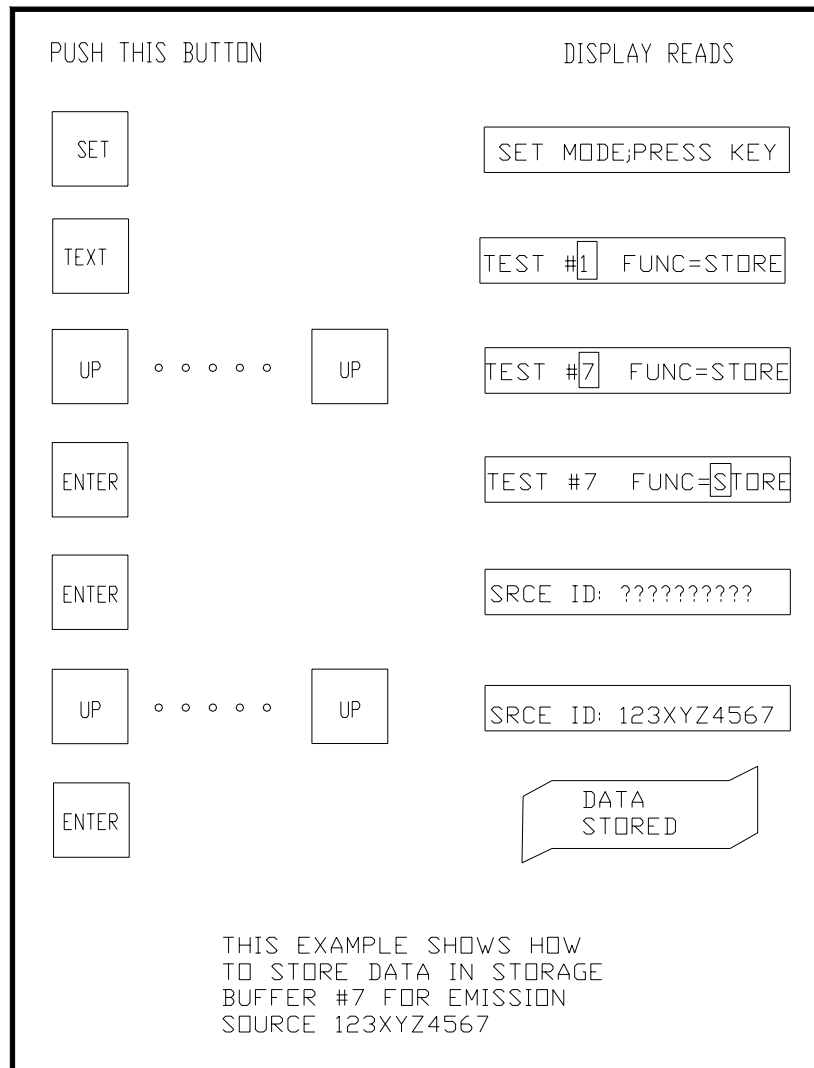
PUSH THIS BUTTON

DISPLAY READS

SET

SET MODE;PRESS KEY

TEXT

TEST #1 FUNC=STORE

UP ○ ○ ○ ○ ○ UP

TEST #7 FUNC=STORE

ENTER

TEST #7 FUNC=STORE

ENTER

SRCE ID: ??????????

UP ○ ○ ○ ○ ○ UP

SRCE ID: 123XYZ4567

ENTER

DATA STORED

THIS EXAMPLE SHOWS HOW TO STORE DATA IN STORAGE BUFFER #7 FOR EMISSION SOURCE 123XYZ4567